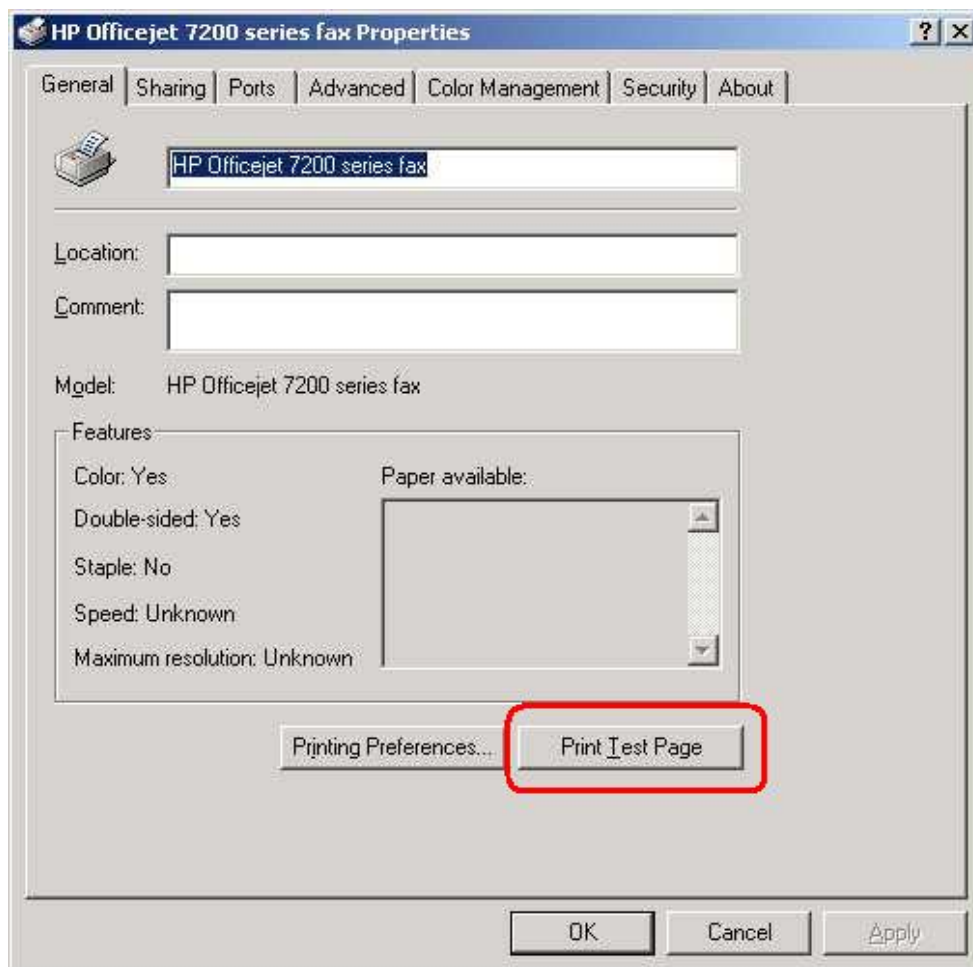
HP Officejet 7200 series fax Properties

? X

General | Sharing | Ports | Advanced | Color Management | Security | About

HP Officejet 7200 series fax

Location:

Comment:

Model: HP Officejet 7200 series fax

Features

Color: Yes

Double-sided: Yes

Staple: No

Speed: Unknown

Maximum resolution: Unknown

Paper available:

Printing Preferences...

Print Test Page

OK

Cancel

Apply